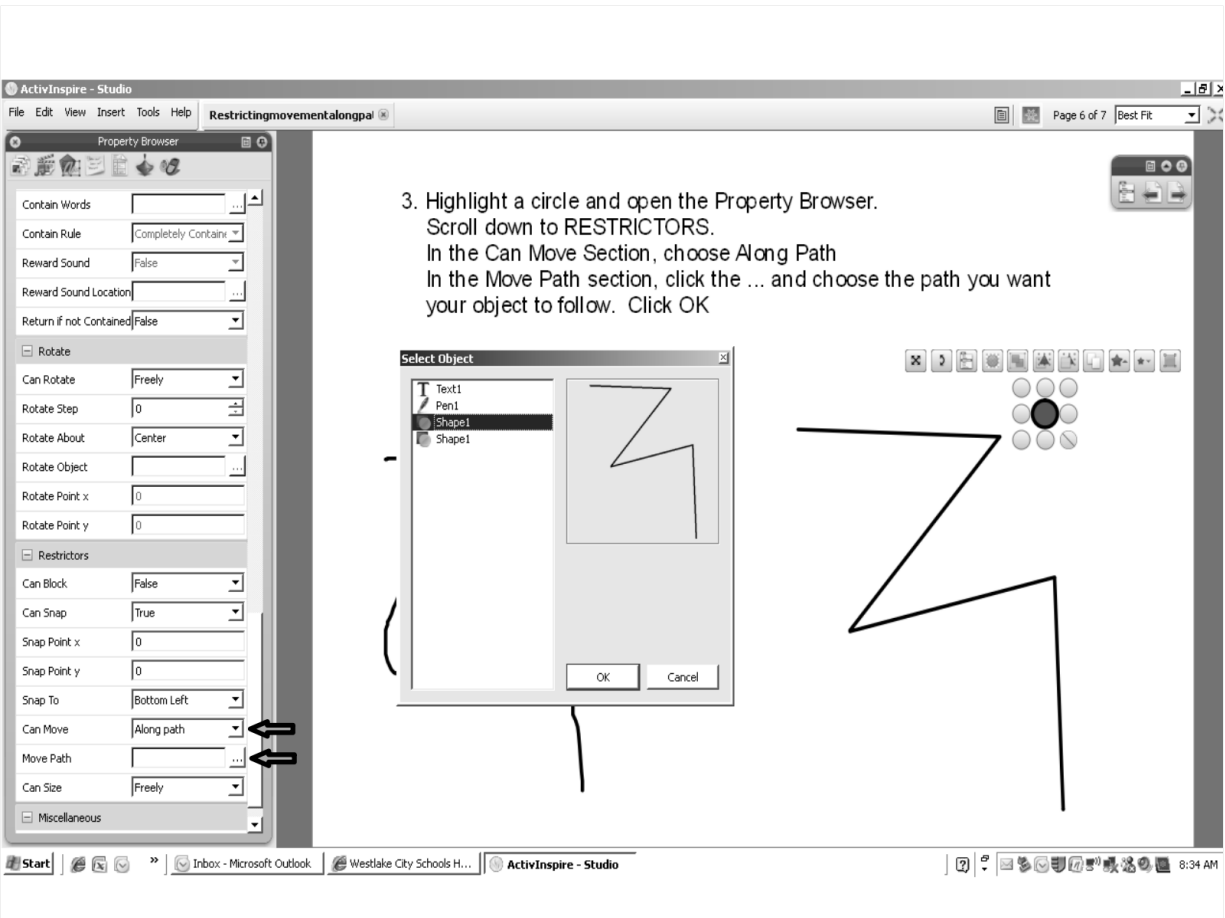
ActivInspire - Studio

File Edit View Insert Tools Help Restrictingmovementalongpa

Page 6 of 7 Best Fit

Property Browser

| | |
|---|---|
| Contain Words | ... |
| Contain Rule | Completely Containe |
| Reward Sound | False |
| Reward Sound Location | ... |
| Return if not Contained | False |
| Rotate | |
| Can Rotate | Freely |
| Rotate Step | 0 |
| Rotate About | Center |
| Rotate Object | ... |
| Rotate Point x | 0 |
| Rotate Point y | 0 |
| Restrictors | |
| Can Block | False |
| Can Snap | True |
| Snap Point x | 0 |
| Snap Point y | 0 |
| Snap To | Bottom Left |
| Can Move | Along path |
| Move Path | ... |
| Can Size | Freely |
| Miscellaneous | |

3. Highlight a circle and open the Property Browser.
Scroll down to RESTRICTORS.
In the Can Move Section, choose Along Path
In the Move Path section, click the ... and choose the path you want your object to follow. Click OK

Select Object

Text1
Pen1
Shape1
Shape1

OK Cancel

Start » Inbox - Microsoft Outlook Westlake City Schools H... ActivInspire - Studio 8:34 AM